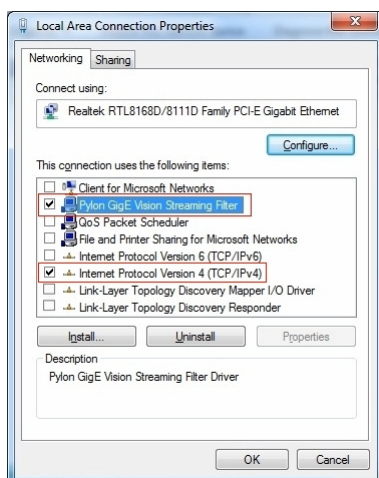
Local Area Connection Properties

Networking Sharing

Connect using:

Realtek RTL8168D/8111D Family PCI-E Gigabit Ethernet

Configure...

This connection uses the following items:

Client for Microsoft Networks
Pylon GigE Vision Streaming Filter
QoS Packet Scheduler
File and Printer Sharing for Microsoft Networks
Internet Protocol Version 6 (TCP/IPv6)
Internet Protocol Version 4 (TCP/IPv4)
Link-Layer Topology Discovery Mapper I/O Driver
Link-Layer Topology Discovery Responder

Install... Uninstall Properties

Description
Pylon GigE Vision Streaming Filter Driver

OK Cancel